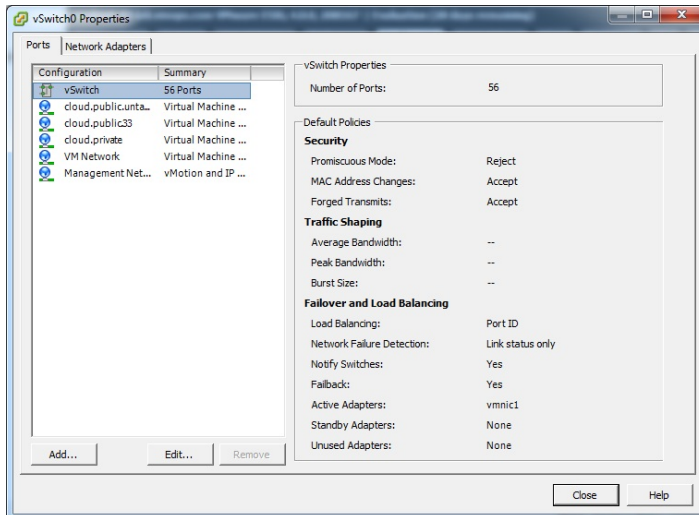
vSwitch0 Properties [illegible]

Ports | Network Adapters

| Configuration | Summary |
|---|---|
| vSwitch | 56 Ports |
| cloud.public.unta... | Virtual Machine ... |
| cloud.public33 | Virtual Machine ... |
| cloud.private | Virtual Machine ... |
| VM Network | Virtual Machine ... |
| Management Net... | vMotion and IP ... |

Add... Edit... Remove

vSwitch Properties
Number of Ports: 56

Default Policies
Security
Promiscuous Mode: Reject
MAC Address Changes: Accept
Forged Transmits: Accept
Traffic Shaping
Average Bandwidth: --
Peak Bandwidth: --
Burst Size: --
Failover and Load Balancing
Load Balancing: Port ID
Network Failure Detection: Link status only
Notify Switches: Yes
Failback: Yes
Active Adapters: vmnic1
Standby Adapters: None
Unused Adapters: None

Close Help